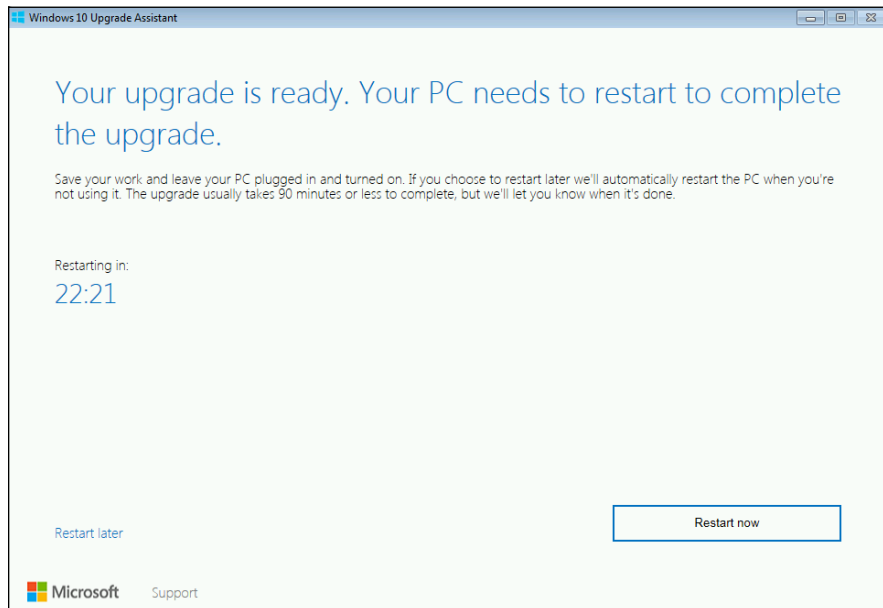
Windows 10 Upgrade Assistant

Your upgrade is ready. Your PC needs to restart to complete the upgrade.

Save your work and leave your PC plugged in and turned on. If you choose to restart later we'll automatically restart the PC when you're not using it. The upgrade usually takes 90 minutes or less to complete, but we'll let you know when it's done.

Restarting in:
22:21

Restart later

Restart now

Microsoft Support